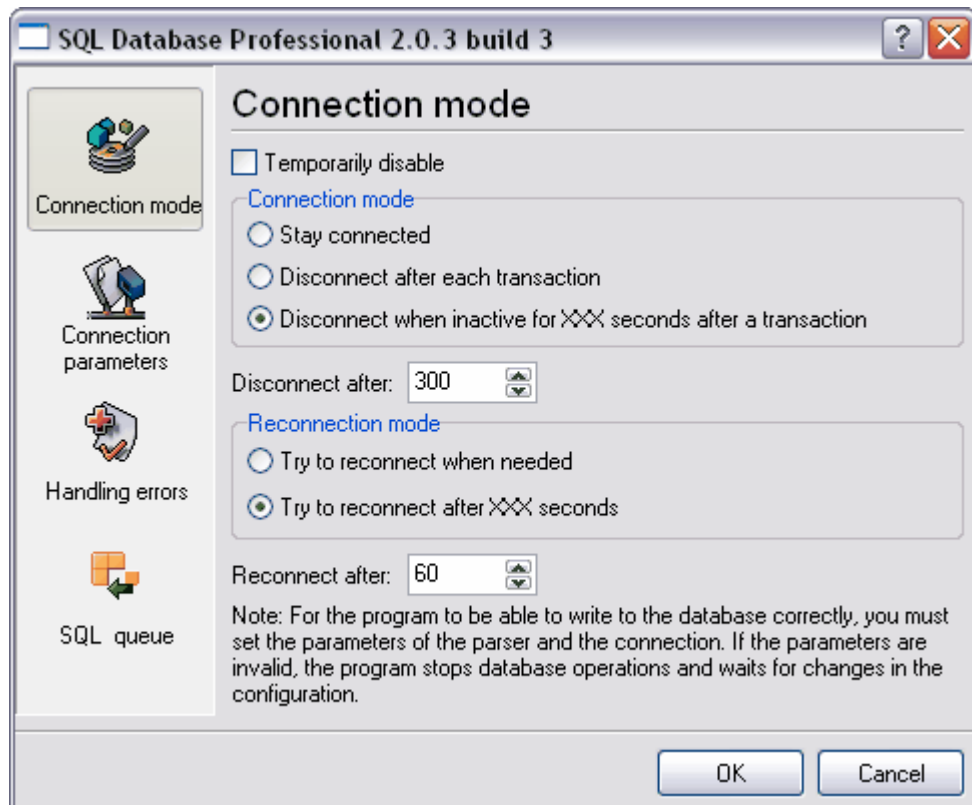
SQL Database Professional 2.0.3 build 3

?

Connection mode

Connection parameters

Handling errors

SQL queue

Connection mode

Temporarily disable

Connection mode

Stay connected

Disconnect after each transaction

Disconnect when inactive for XXX seconds after a transaction

Disconnect after: 300

Reconnection mode

Try to reconnect when needed

Try to reconnect after XXX seconds

Reconnect after: 60

Note: For the program to be able to write to the database correctly, you must set the parameters of the parser and the connection. If the parameters are invalid, the program stops database operations and waits for changes in the configuration.

OK

Cancel